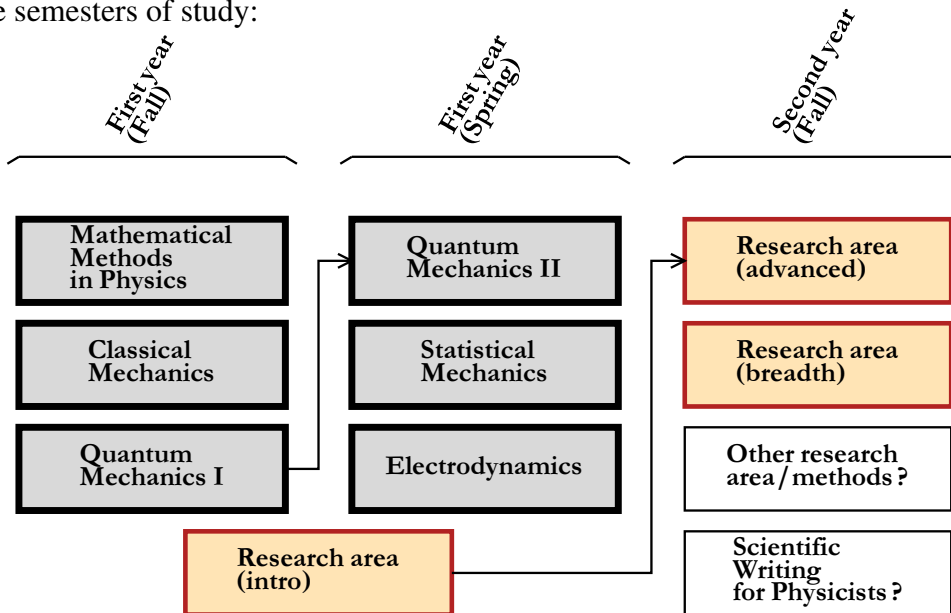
e semesters of study:

First year (Fall)

First year (Spring)

Second year (Fall)

Mathematical Methods in Physics

Classical Mechanics

Quantum Mechanics I

Quantum Mechanics II

Statistical Mechanics

Electrodynamics

Research area (advanced)

Research area (breadth)

Other research area / methods ?

Scientific Writing for Physicists ?

Research area (intro)